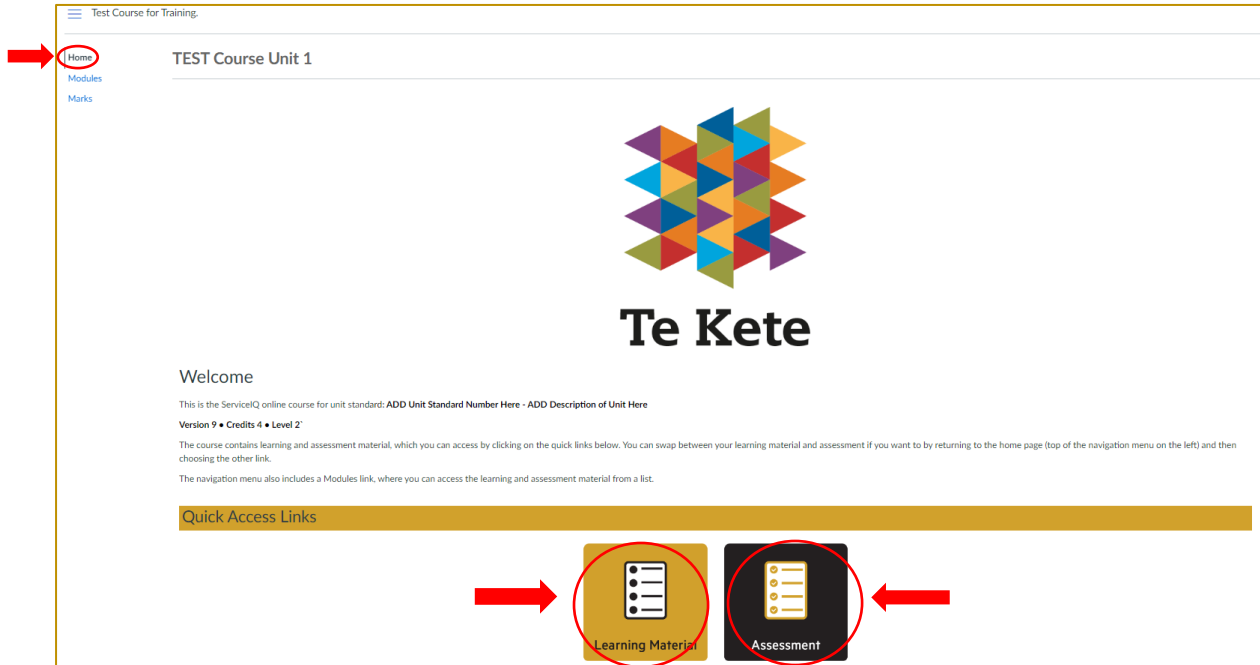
Test Course for Training.

Home
Modules
Marks

TEST Course Unit 1

Te Kete

Welcome

This is the ServiceIQ online course for unit standard: **ADD Unit Standard Number Here - ADD Description of Unit Here**

**Version 9 • Credits 4 • Level 2**

The course contains learning and assessment material, which you can access by clicking on the quick links below. You can swap between your learning material and assessment if you want to by returning to the home page (top of the navigation menu on the left) and then choosing the other link.

The navigation menu also includes a Modules link, where you can access the learning and assessment material from a list.

Quick Access Links

Learning Material

Assessment